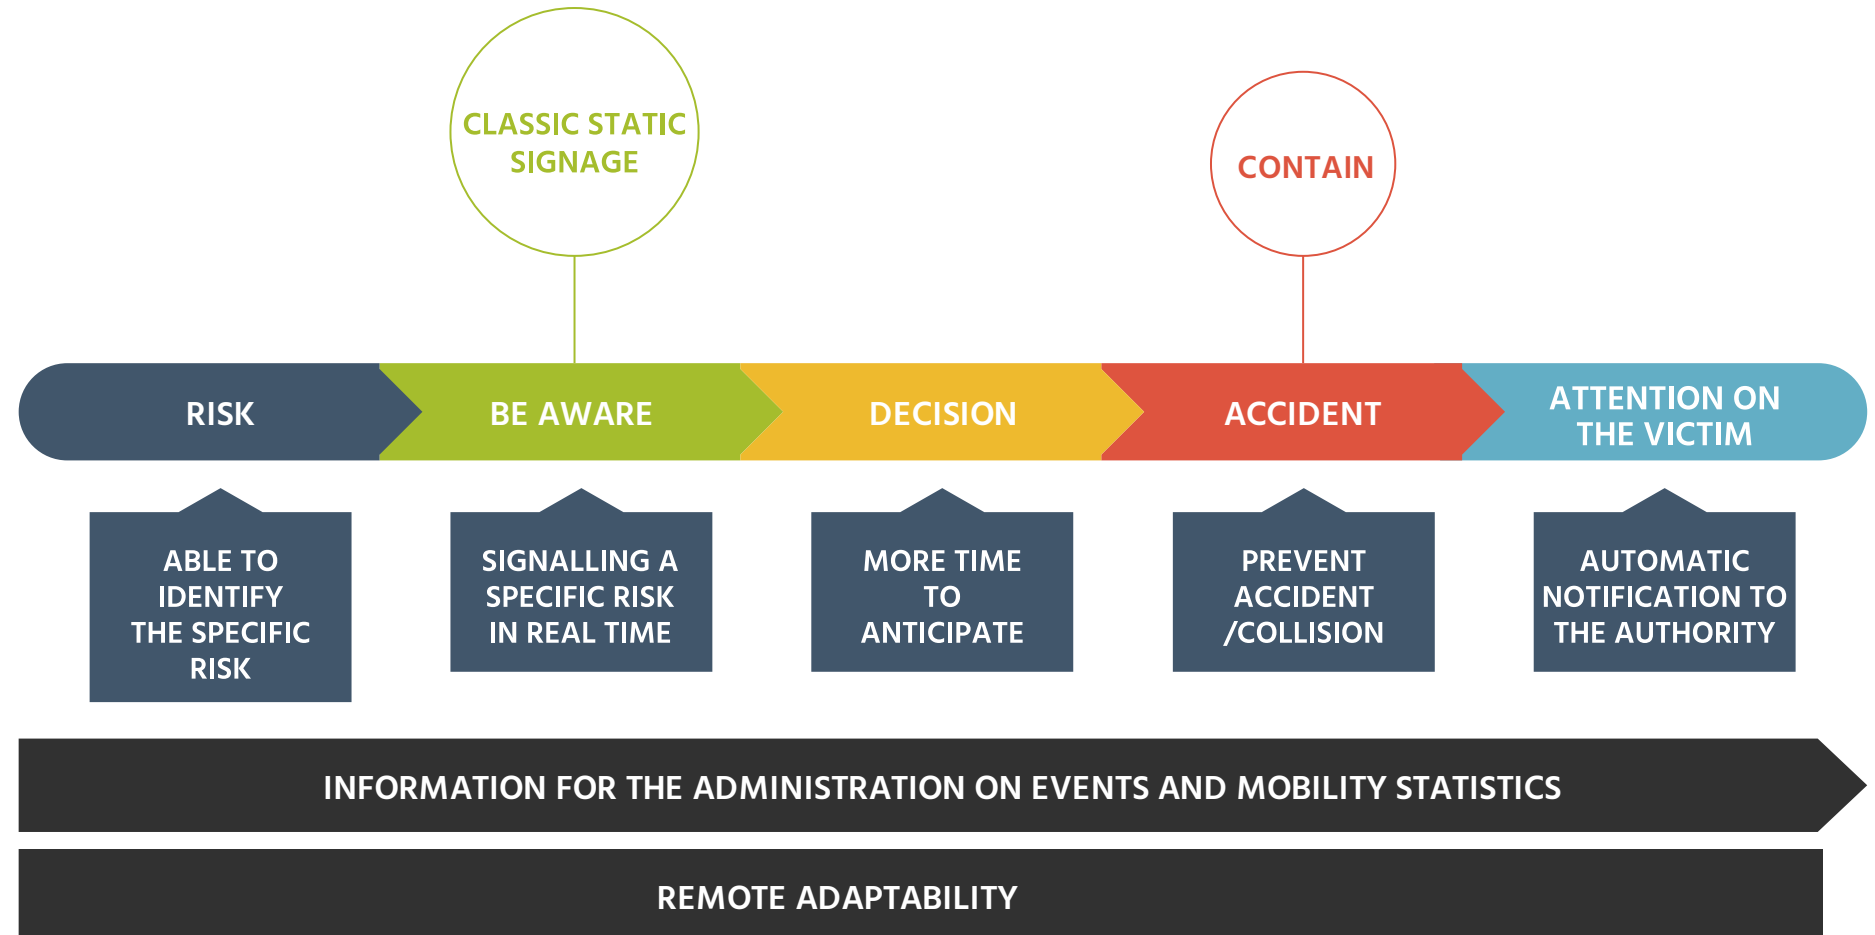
CLASSIC STATIC SIGNAGE

CONTAIN

RISK

BE AWARE

DECISION

ACCIDENT

ATTENTION ON THE VICTIM

ABLE TO IDENTIFY THE SPECIFIC RISK

SIGNALLING A SPECIFIC RISK IN REAL TIME

MORE TIME TO ANTICIPATE

PREVENT ACCIDENT /COLLISION

AUTOMATIC NOTIFICATION TO THE AUTHORITY

INFORMATION FOR THE ADMINISTRATION ON EVENTS AND MOBILITY STATISTICS

REMOTE ADAPTABILITY